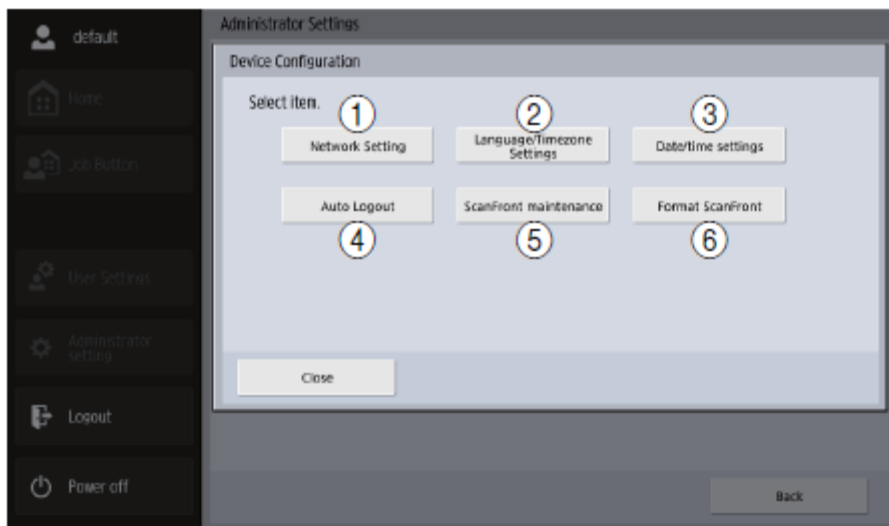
default

Home

Job Button

User Settings

Administrator setting

Logout

Power off

Administrator Settings

Device Configuration

Select item.

①

②

③

Network Setting

Language/Timezone Settings

Date/time settings

Auto Logout

ScanFront maintenance

Format ScanFront

④

⑤

⑥

Close

Back